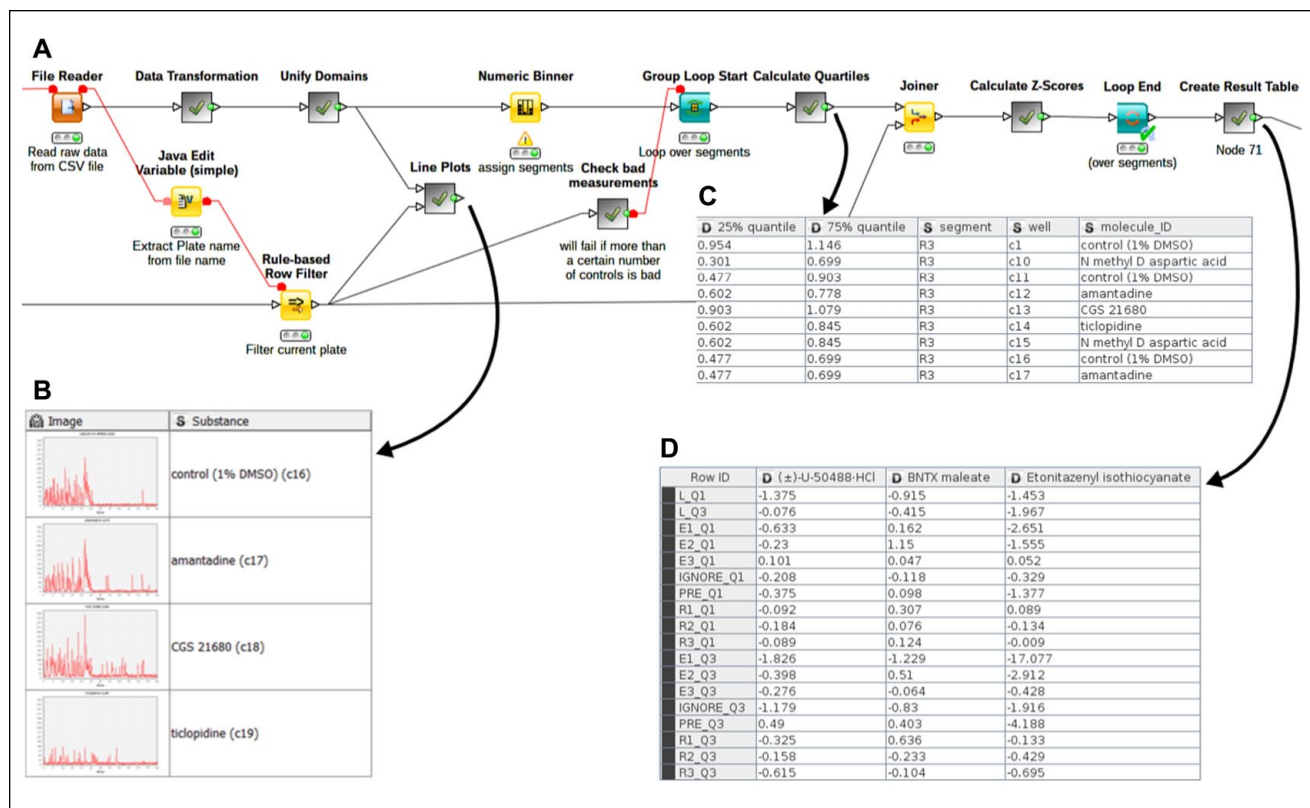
A

File Reader
Read raw data from CSV file

Data Transformation

Unify Domains

Numeric Binner
assign segments

Group Loop Start
Loop over segments

Calculate Quartiles

Joiner

Calculate Z-Scores

Loop End
(over segments)

Create Result Table
Node 71

Java Edit Variable (simple)
Extract Plate name from file name

Line Plots

Check bad measurements
will fail if more than a certain number of controls is bad

Rule-based Row Filter
Filter current plate

C

| D 25% quantile | D 75% quantile | S segment | S well | S molecule_ID |
|---|---|---|---|---|
| 0.954 | 1.146 | R3 | c1 | control (1% DMSO) |
| 0.301 | 0.699 | R3 | c10 | N methyl D aspartic acid |
| 0.477 | 0.903 | R3 | c11 | control (1% DMSO) |
| 0.602 | 0.778 | R3 | c12 | amantadine |
| 0.903 | 1.079 | R3 | c13 | CGS 21680 |
| 0.602 | 0.845 | R3 | c14 | ticlopidine |
| 0.602 | 0.845 | R3 | c15 | N methyl D aspartic acid |
| 0.477 | 0.699 | R3 | c16 | control (1% DMSO) |
| 0.477 | 0.699 | R3 | c17 | amantadine |

B

| Image | S Substance |
|---|---|
| | control (1% DMSO) (c16) |
| | amantadine (c17) |
| | CGS 21680 (c18) |
| | ticlopidine (c19) |

D

| Row ID | D (±)-U-50488·HCl | D BNTX maleate | D Etonitazenyl isothiocyanate |
|---|---|---|---|
| L_Q1 | -1.375 | -0.915 | -1.453 |
| L_Q3 | -0.076 | -0.415 | -1.967 |
| E1_Q1 | -0.633 | 0.162 | -2.651 |
| E2_Q1 | -0.23 | 1.15 | -1.555 |
| E3_Q1 | 0.101 | 0.047 | 0.052 |
| IGNORE_Q1 | -0.208 | -0.118 | -0.329 |
| PRE_Q1 | -0.375 | 0.098 | -1.377 |
| R1_Q1 | -0.092 | 0.307 | 0.089 |
| R2_Q1 | -0.184 | 0.076 | -0.134 |
| R3_Q1 | -0.089 | 0.124 | -0.009 |
| E1_Q3 | -1.826 | -1.229 | -17.077 |
| E2_Q3 | -0.398 | 0.51 | -2.912 |
| E3_Q3 | -0.276 | -0.064 | -0.428 |
| IGNORE_Q3 | -1.179 | -0.83 | -1.916 |
| PRE_Q3 | 0.49 | 0.403 | -4.188 |
| R1_Q3 | -0.325 | 0.636 | -0.133 |
| R2_Q3 | -0.158 | -0.233 | -0.429 |
| R3_Q3 | -0.615 | -0.104 | -0.695 |